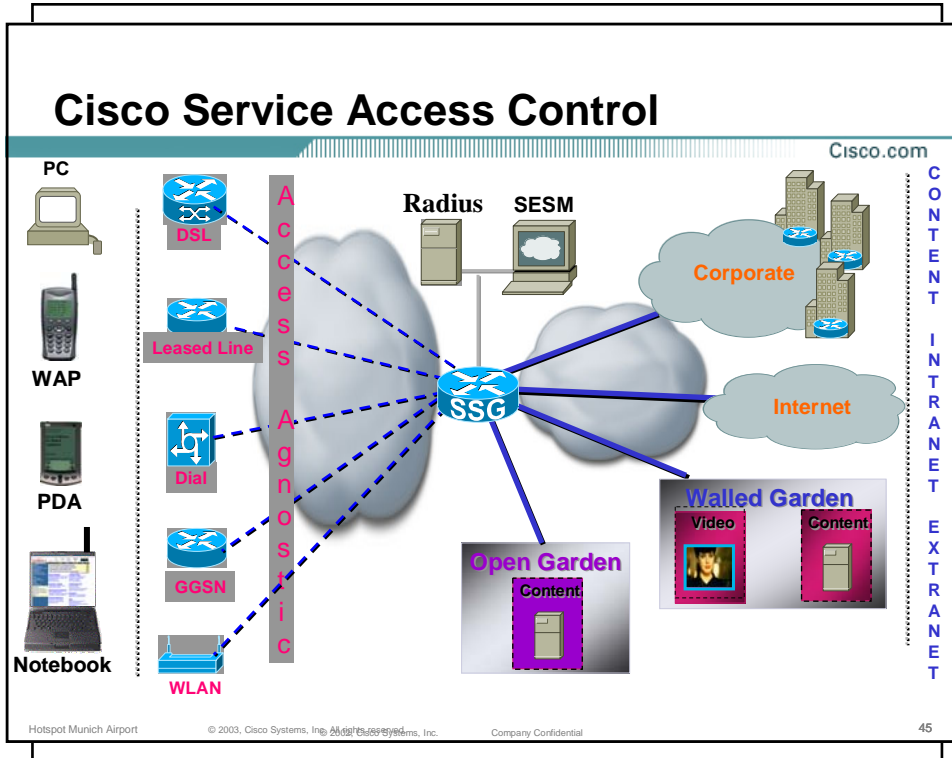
Cisco Service Access Control

Cisco.com

PC

WAP

PDA

Notebook

DSL

Leased Line

Dial

GGSN

WLAN

Access Agnostic

Radius

SESM

SSG

Corporate

Internet

Walled Garden

Video

Content

Open Garden

Content

CONTENT INTRANET EXTRANET

Hotspot Munich Airport © 2003, Cisco Systems, Inc. All rights reserved. © 2002 Cisco Systems, Inc. Company Confidential 45